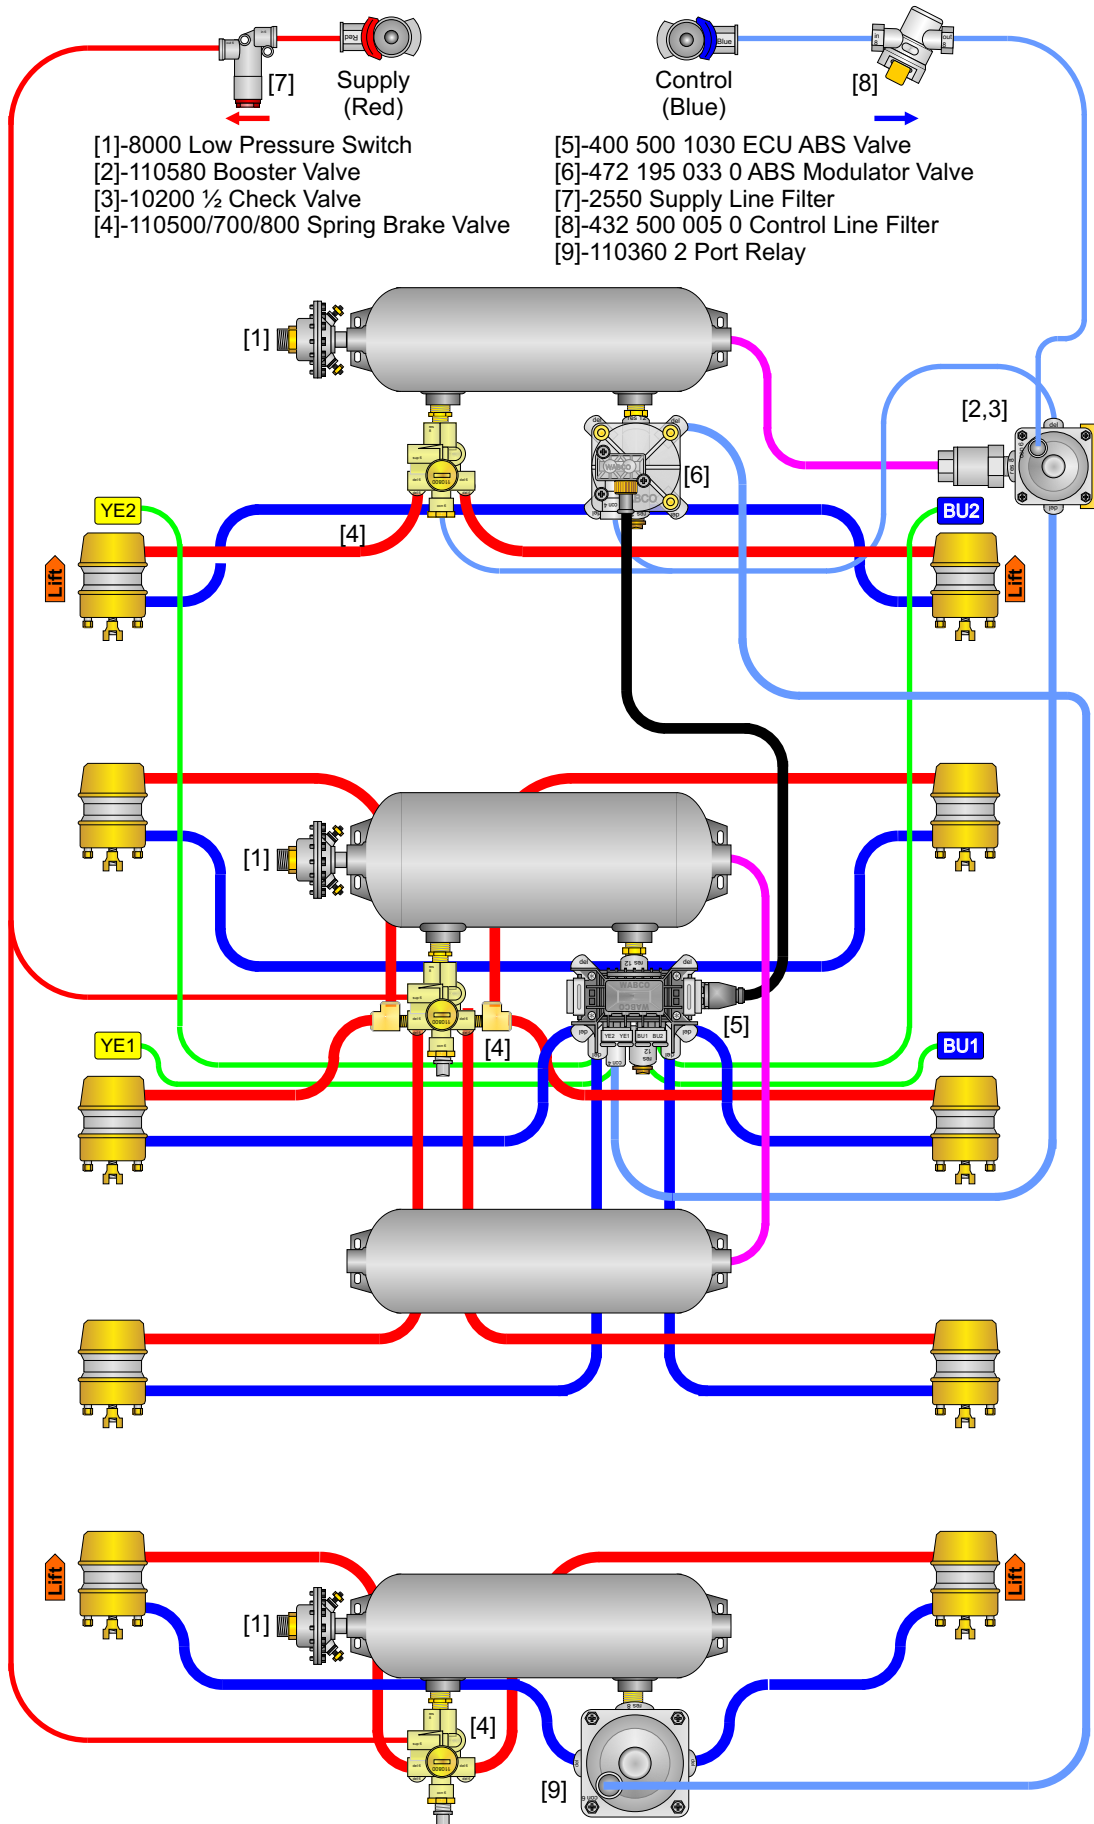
[7]
Supply
(Red)
Control
(Blue)
[8]

[1]-8000 Low Pressure Switch
[2]-110580 Booster Valve
[3]-10200 ½ Check Valve
[4]-110500/700/800 Spring Brake Valve

[5]-400 500 1030 ECU ABS Valve
[6]-472 195 033 0 ABS Modulator Valve
[7]-2550 Supply Line Filter
[8]-432 500 005 0 Control Line Filter
[9]-110360 2 Port Relay

[1]
[2,3]
[6]
YE2
BU2
[4]
Lift
Lift
[1]
[5]
[4]
YE1
BU1
Lift
Lift
[1]
[4]
[9]